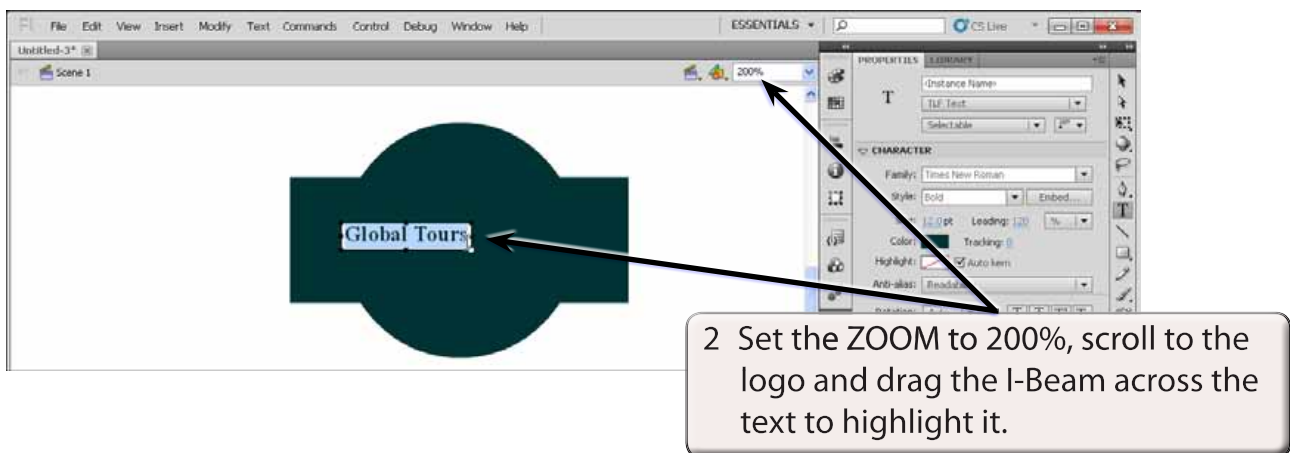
Fl File Edit View Insert Modify Text Commands Control Debug Window Help

ESSENTIALS

CS Live

Untitled-3*

Scene 1

200%

PROPERTIES LIBRARY

T

<Instance Name>

TLF Text

Selectable

CHARACTER

Family: Times New Roman

Style: Bold

Embed...

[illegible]: 12.0 pt Leading: 120 %

Color:

Tracking: 0

Highlight:

Auto kern

Anti-alias: Readab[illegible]

Global Tours

2 Set the ZOOM to 200%, scroll to the logo and drag the I-Beam across the text to highlight it.